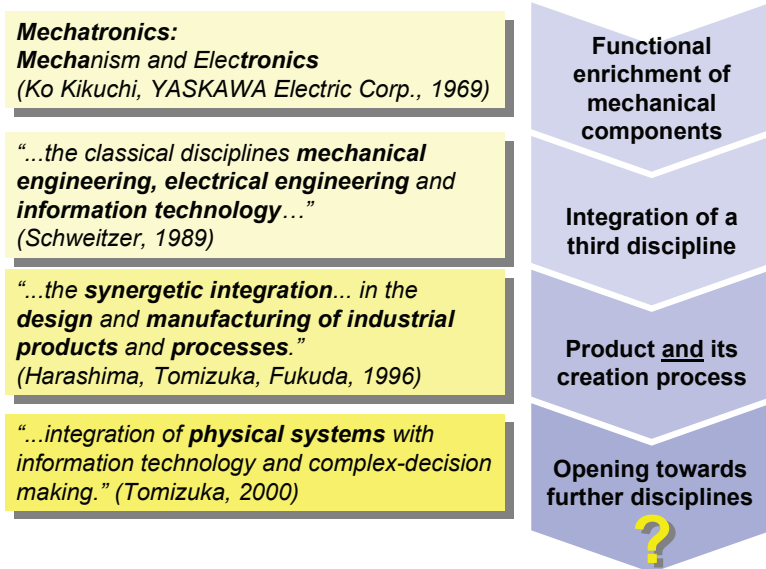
*Mechatronics:*
**Mechanism and Electronics**
*(Ko Kikuchi, YASKAWA Electric Corp., 1969)*

**Functional enrichment of mechanical components**

*“...the classical disciplines **mechanical engineering, electrical engineering** and **information technology**…” (Schweitzer, 1989)*

**Integration of a third discipline**

*“...the **synergetic integration**... in the **design** and **manufacturing of industrial products** and **processes**.” (Harashima, Tomizuka, Fukuda, 1996)*

**Product and its creation process**

*“...integration of **physical systems** with information technology and complex-decision making.” (Tomizuka, 2000)*

**Opening towards further disciplines**

?